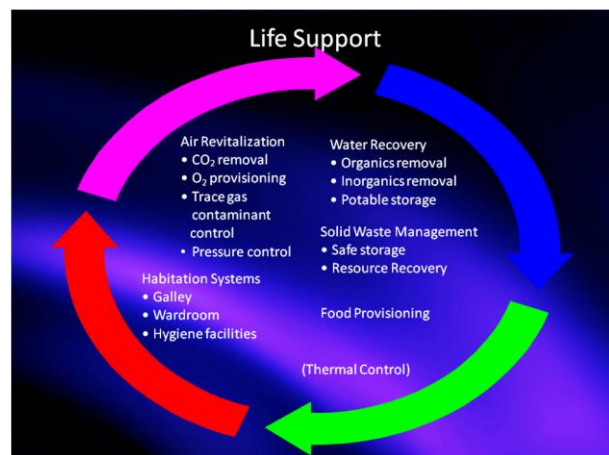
Life Support

Air Revitalization
• $CO_2$ removal
• $O_2$ provisioning
• Trace gas contaminant control
• Pressure control

Water Recovery
• Organics removal
• Inorganics removal
• Potable storage

Solid Waste Management
• Safe storage
• Resource Recovery

Habitation Systems
• Galley
• Wardroom
• Hygiene facilities

Food Provisioning

(Thermal Control)